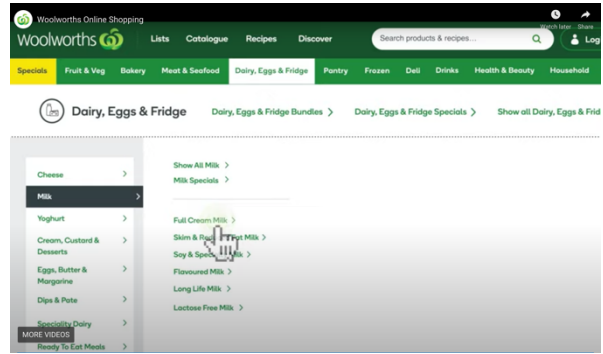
Woolworths Online Shopping

Watch later Share

woolworths

Lists Catalogue Recipes Discover

Search products & recipes...

Log

Specials Fruit & Veg Bakery Meat & Seafood Dairy, Eggs & Fridge Pantry Frozen Deli Drinks Health & Beauty Household

Dairy, Eggs & Fridge

Dairy, Eggs & Fridge Bundles >

Dairy, Eggs & Fridge Specials >

Show all Dairy, Eggs & Frid

Cheese >

Milk >

Yoghurt >

Cream, Custard & Desserts >

Eggs, Butter & Margarine >

Dips & Pate >

Speciality Dairy >

Ready To Eat Meals >

MORE VIDEOS

Show All Milk >

Milk Specials >

Full Cream Milk >

Skim & Re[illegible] Fat Milk >

Soy & Spec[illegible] Milk >

Flavoured Milk >

Long Life Milk >

Lactose Free Milk >